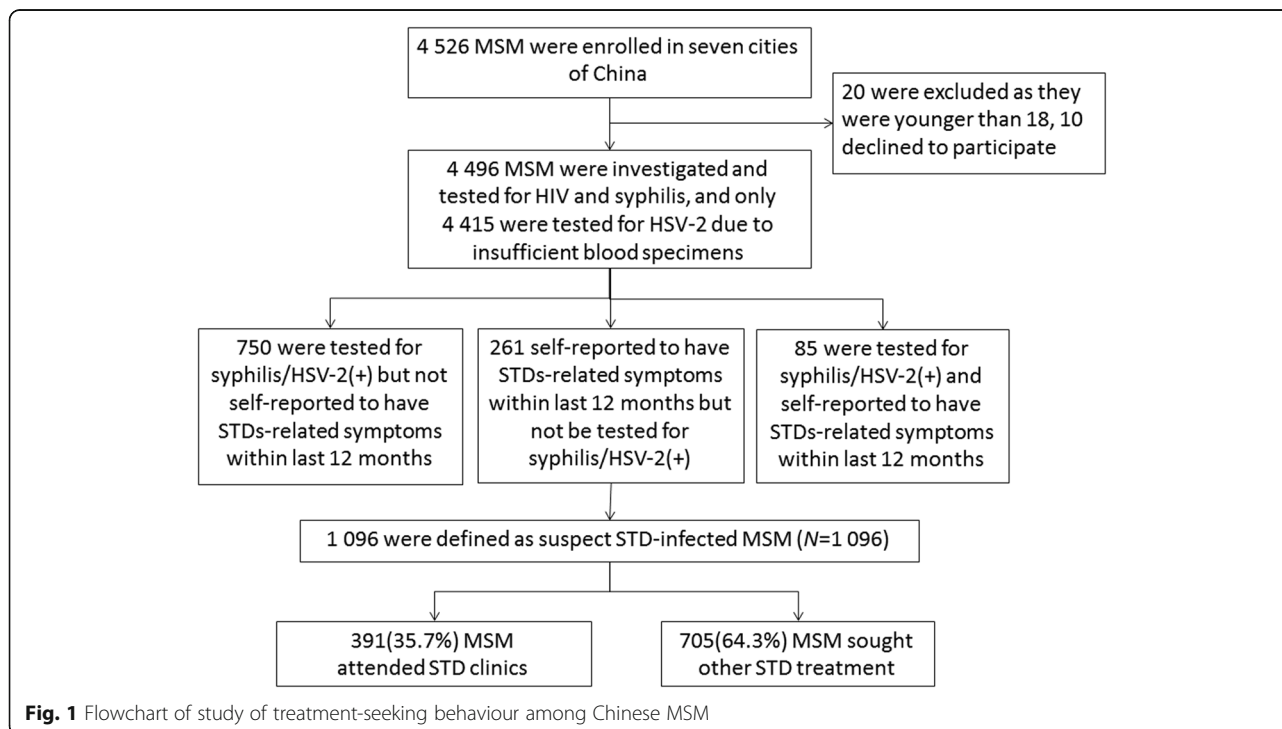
4 526 MSM were enrolled in seven cities of China

20 were excluded as they were younger than 18, 10 declined to participate

4 496 MSM were investigated and tested for HIV and syphilis, and only 4 415 were tested for HSV-2 due to insufficient blood specimens

750 were tested for syphilis/HSV-2(+) but not self-reported to have STDs-related symptoms within last 12 months

261 self-reported to have STDs-related symptoms within last 12 months but not be tested for syphilis/HSV-2(+)

85 were tested for syphilis/HSV-2(+) and self-reported to have STDs-related symptoms within last 12 months

1 096 were defined as suspect STD-infected MSM ($N$=1 096)

391(35.7%) MSM attended STD clinics

705(64.3%) MSM sought other STD treatment

Fig. 1 Flowchart of study of treatment-seeking behaviour among Chinese MSM